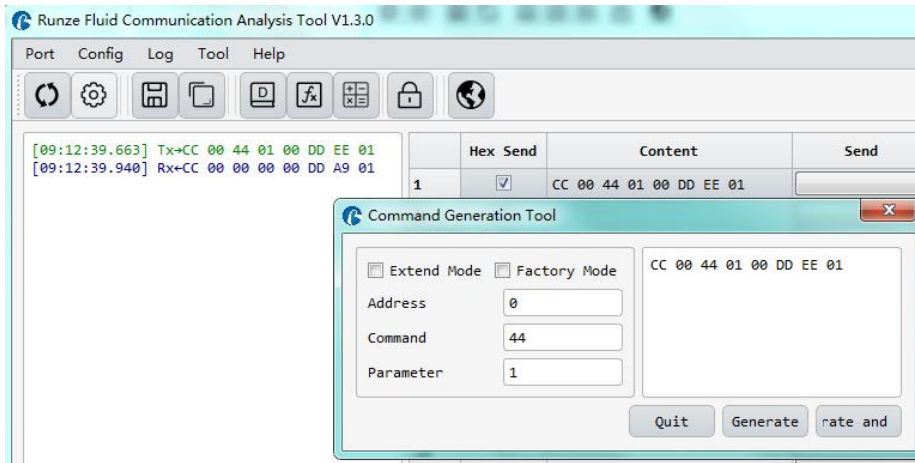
Runze Fluid Communication Analysis Tool V1.3.0

Port Config Log Tool Help

[09:12:39.663] Tx→CC 00 44 01 00 DD EE 01
[09:12:39.940] Rx←CC 00 00 00 00 DD A9 01

| | Hex Send | Content | Send |
|---|---|---|---|
| 1 | ☑ | CC 00 44 01 00 DD EE 01 | |

Command Generation Tool

Extend Mode Factory Mode

Address 0

Command 44

Parameter 1

CC 00 44 01 00 DD EE 01

Quit Generate rate and